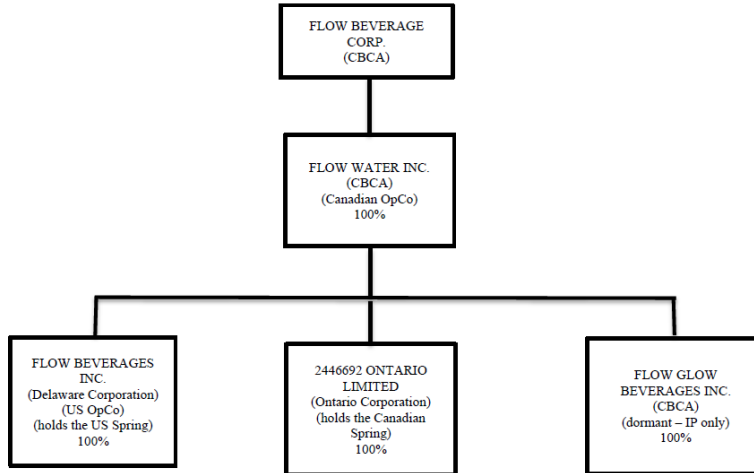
FLOW BEVERAGE CORP.
(CBCA)

FLOW WATER INC.
(CBCA)
(Canadian OpCo)
100%

FLOW BEVERAGES INC.
(Delaware Corporation)
(US OpCo)
(holds the US Spring)
100%

2446692 ONTARIO LIMITED
(Ontario Corporation)
(holds the Canadian Spring)
100%

FLOW GLOW BEVERAGES INC.
(CBCA)
(dormant – IP only)
100%